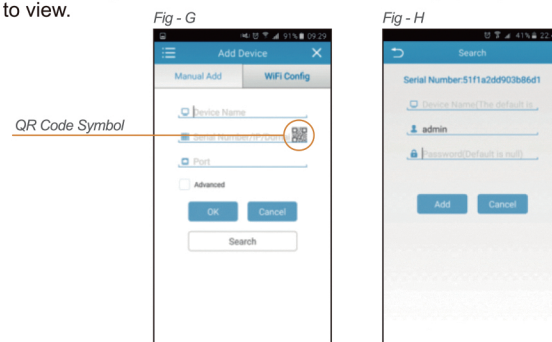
to view.

Fig - G

91% 09:29

Add Device

Manual Add

WiFi Config

Device Name

Serial Number/IP/Domain

Port

Advanced

OK

Cancel

Search

QR Code Symbol

Fig - H

41% 22:

Search

Serial Number:51f1a2dd903b86d1

Device Name(The default is

admin

Password(Default is null)

Add

Cancel